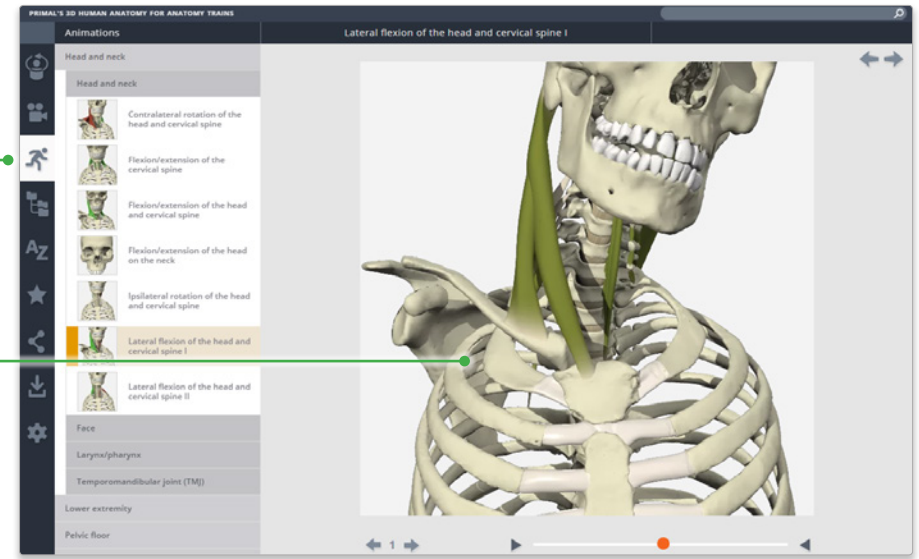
PRIMAL'S 3D HUMAN ANATOMY FOR ANATOMY TRAINS

Animations

Lateral flexion of the head and cervical spine I

Head and neck

Head and neck

Contralateral rotation of the head and cervical spine

Flexion/extension of the cervical spine

Flexion/extension of the head and cervical spine

Flexion/extension of the head on the neck

Ipsilateral rotation of the head and cervical spine

Lateral flexion of the head and cervical spine I

Lateral flexion of the head and cervical spine II

Face

Larynx/pharynx

Temporomandibular joint (TMJ)

Lower extremity

Pelvic floor

1